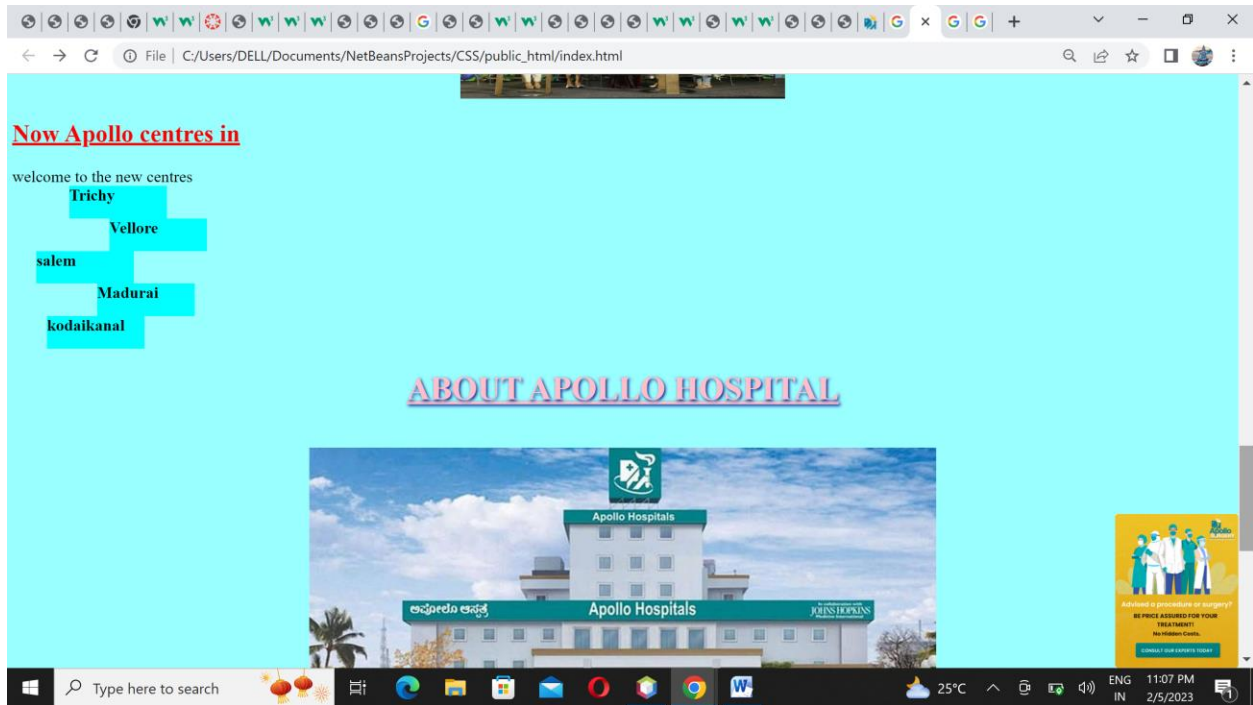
File | C:/Users/DELL/Documents/NetBeansProjects/CSS/public_html/index.html

Now Apollo centres in

welcome to the new centres

Trichy

Vellore

salem

Madurai

kodaikanal

ABOUT APOLLO HOSPITAL

Apollo Hospitals

ಅಪೋಲೊ ಆಸ್ಪತ್ರೆ Apollo Hospitals JOHNS HOPKINS

Advised a procedure or surgery? BE PRICE ASSURED FOR YOUR TREATMENT! No Hidden Costs. CONSULT OUR EXPERTS TODAY

Type here to search

25°C ENG IN 11:07 PM 2/5/2023